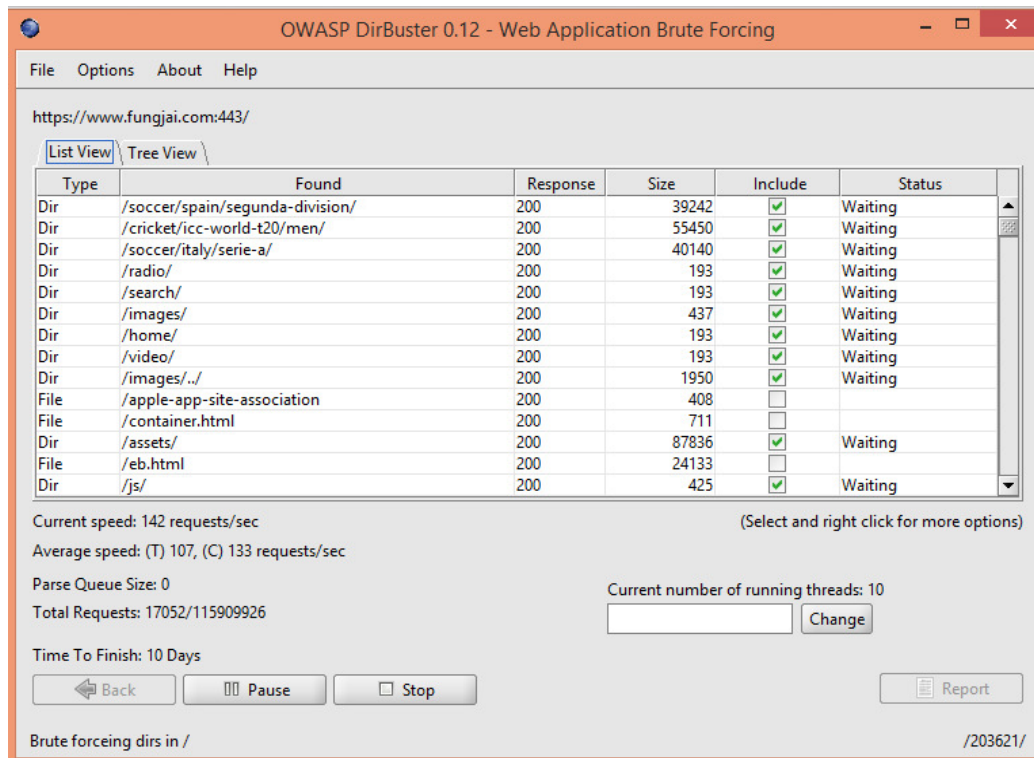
OWASP DirBuster 0.12 - Web Application Brute Forcing

File Options About Help

https://www.fungjai.com:443/

List View | Tree View

| Type | Found | Response | Size | Include | Status |
|---|---|---|---|---|---|
| Dir | /soccer/spain/segunda-division/ | 200 | 39242 | ✓ | Waiting |
| Dir | /cricket/icc-world-t20/men/ | 200 | 55450 | ✓ | Waiting |
| Dir | /soccer/italy/serie-a/ | 200 | 40140 | ✓ | Waiting |
| Dir | /radio/ | 200 | 193 | ✓ | Waiting |
| Dir | /search/ | 200 | 193 | ✓ | Waiting |
| Dir | /images/ | 200 | 437 | ✓ | Waiting |
| Dir | /home/ | 200 | 193 | ✓ | Waiting |
| Dir | /video/ | 200 | 193 | ✓ | Waiting |
| Dir | /images/../ | 200 | 1950 | ✓ | Waiting |
| File | /apple-app-site-association | 200 | 408 | | |
| File | /container.html | 200 | 711 | | |
| Dir | /assets/ | 200 | 87836 | ✓ | Waiting |
| File | /eb.html | 200 | 24133 | | |
| Dir | /js/ | 200 | 425 | ✓ | Waiting |

Current speed: 142 requests/sec

(Select and right click for more options)

Average speed: (T) 107, (C) 133 requests/sec

Parse Queue Size: 0

Total Requests: 17052/115909926

Current number of running threads: 10

Change

Time To Finish: 10 Days

Back Pause Stop Report

Brute forceing dirs in /

/203621/